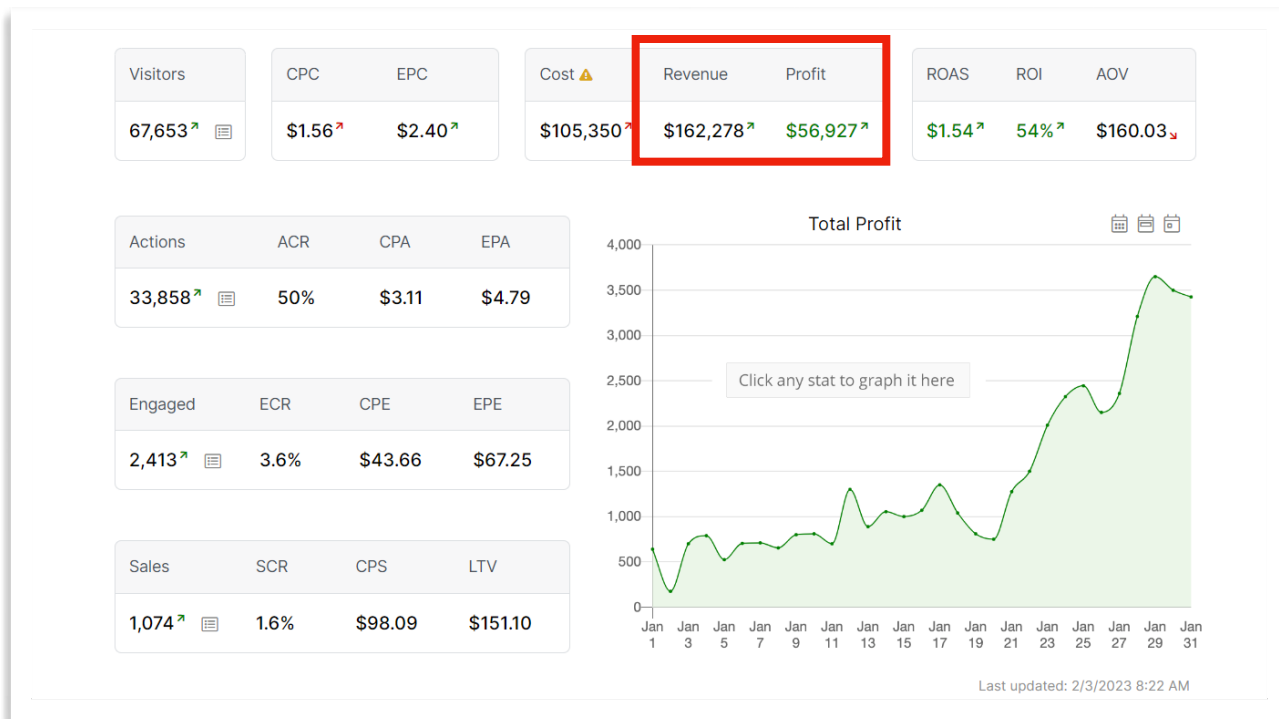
| Visitors |
|---|
| 67,653 |

| CPC | EPC |
|---|---|
| $1.56 | $2.40 |

| Cost | Revenue | Profit |
|---|---|---|
| $105,350 | $162,278 | $56,927 |

| ROAS | ROI | AOV |
|---|---|---|
| $1.54 | 54% | $160.03 |

| Actions | ACR | CPA | EPA |
|---|---|---|---|
| 33,858 | 50% | $3.11 | $4.79 |

| Engaged | ECR | CPE | EPE |
|---|---|---|---|
| 2,413 | 3.6% | $43.66 | $67.25 |

| Sales | SCR | CPS | LTV |
|---|---|---|---|
| 1,074 | 1.6% | $98.09 | $151.10 |

Total Profit

4,000
3,500
3,000
2,500
2,000
1,500
1,000
500
0

Click any stat to graph it here

Jan 1 Jan 3 Jan 5 Jan 7 Jan 9 Jan 11 Jan 13 Jan 15 Jan 17 Jan 19 Jan 21 Jan 23 Jan 25 Jan 27 Jan 29 Jan 31

Last updated: 2/3/2023 8:22 AM